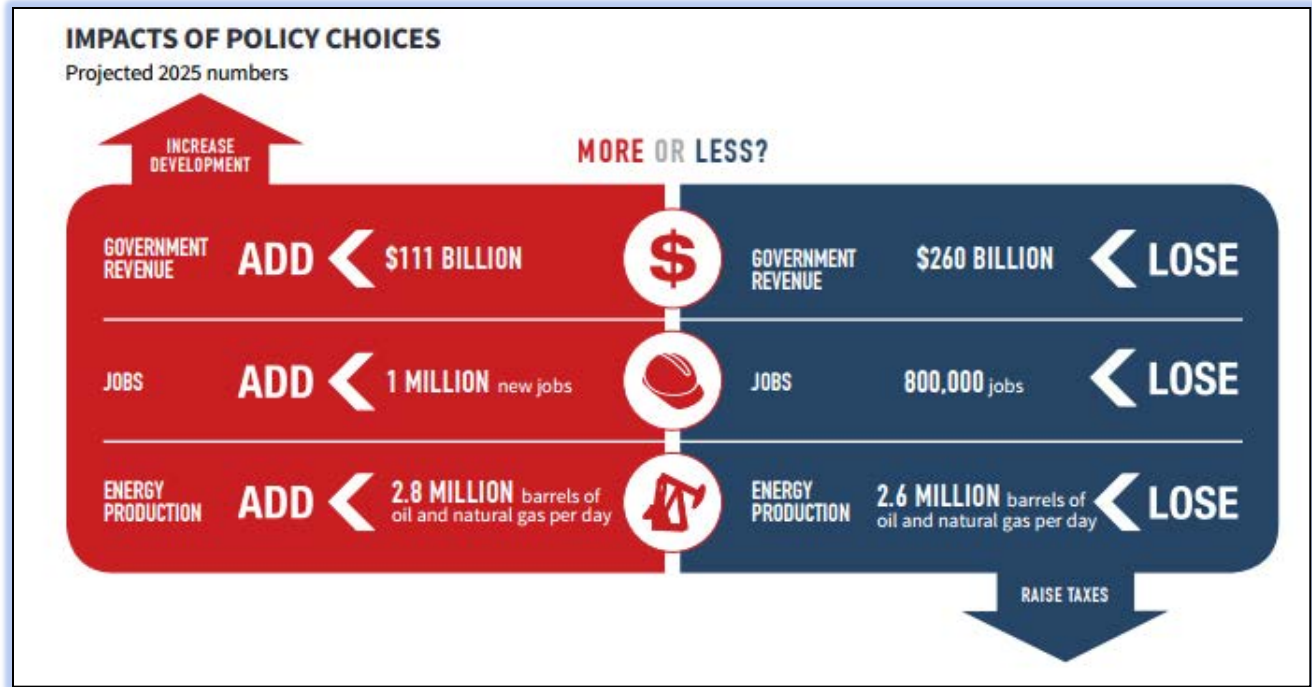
IMPACTS OF POLICY CHOICES
Projected 2025 numbers

INCREASE DEVELOPMENT

MORE OR LESS?

GOVERNMENT REVENUE ADD $111 BILLION

$

GOVERNMENT REVENUE $260 BILLION LOSE

JOBS ADD 1 MILLION new jobs

JOBS 800,000 jobs LOSE

ENERGY PRODUCTION ADD 2.8 MILLION barrels of oil and natural gas per day

ENERGY PRODUCTION 2.6 MILLION barrels of oil and natural gas per day LOSE

RAISE TAXES